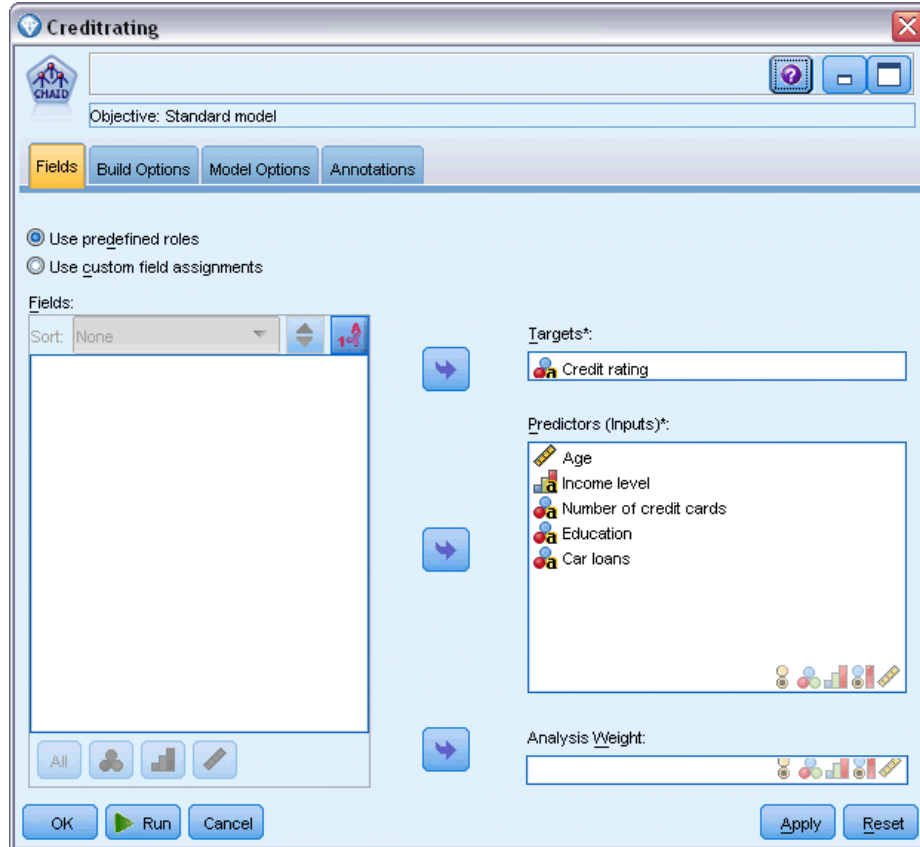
Creditrating

CHAID

Objective: Standard model

Fields | Build Options | Model Options | Annotations

Use predefined roles
Use custom field assignments

Fields:

Sort: None

Targets*:
Credit rating

Predictors (Inputs)*:
Age
Income level
Number of credit cards
Education
Car loans

All

Analysis Weight:

OK | Run | Cancel | Apply | Reset